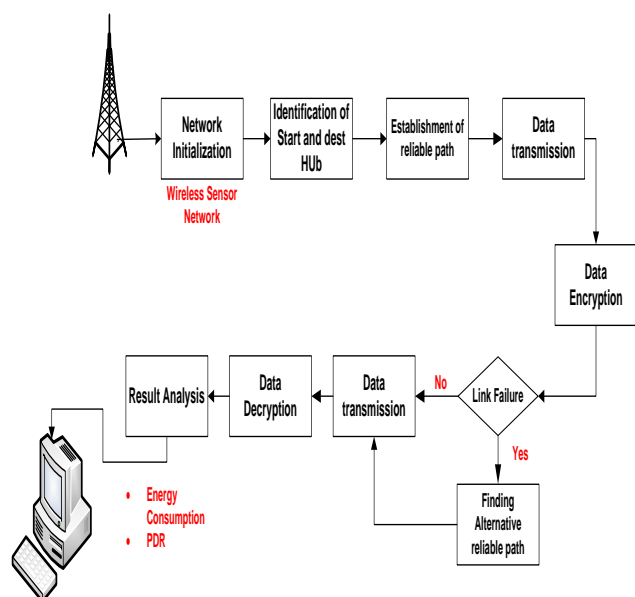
Network Initialization

Wireless Sensor Network

Identification of Start and dest HUb

Establishment of reliable path

Data transmission

Data Encryption

Link Failure

No

Yes

Data transmission

Data Decryption

Result Analysis

Finding Alternative reliable path

• Energy Consumption
• PDR